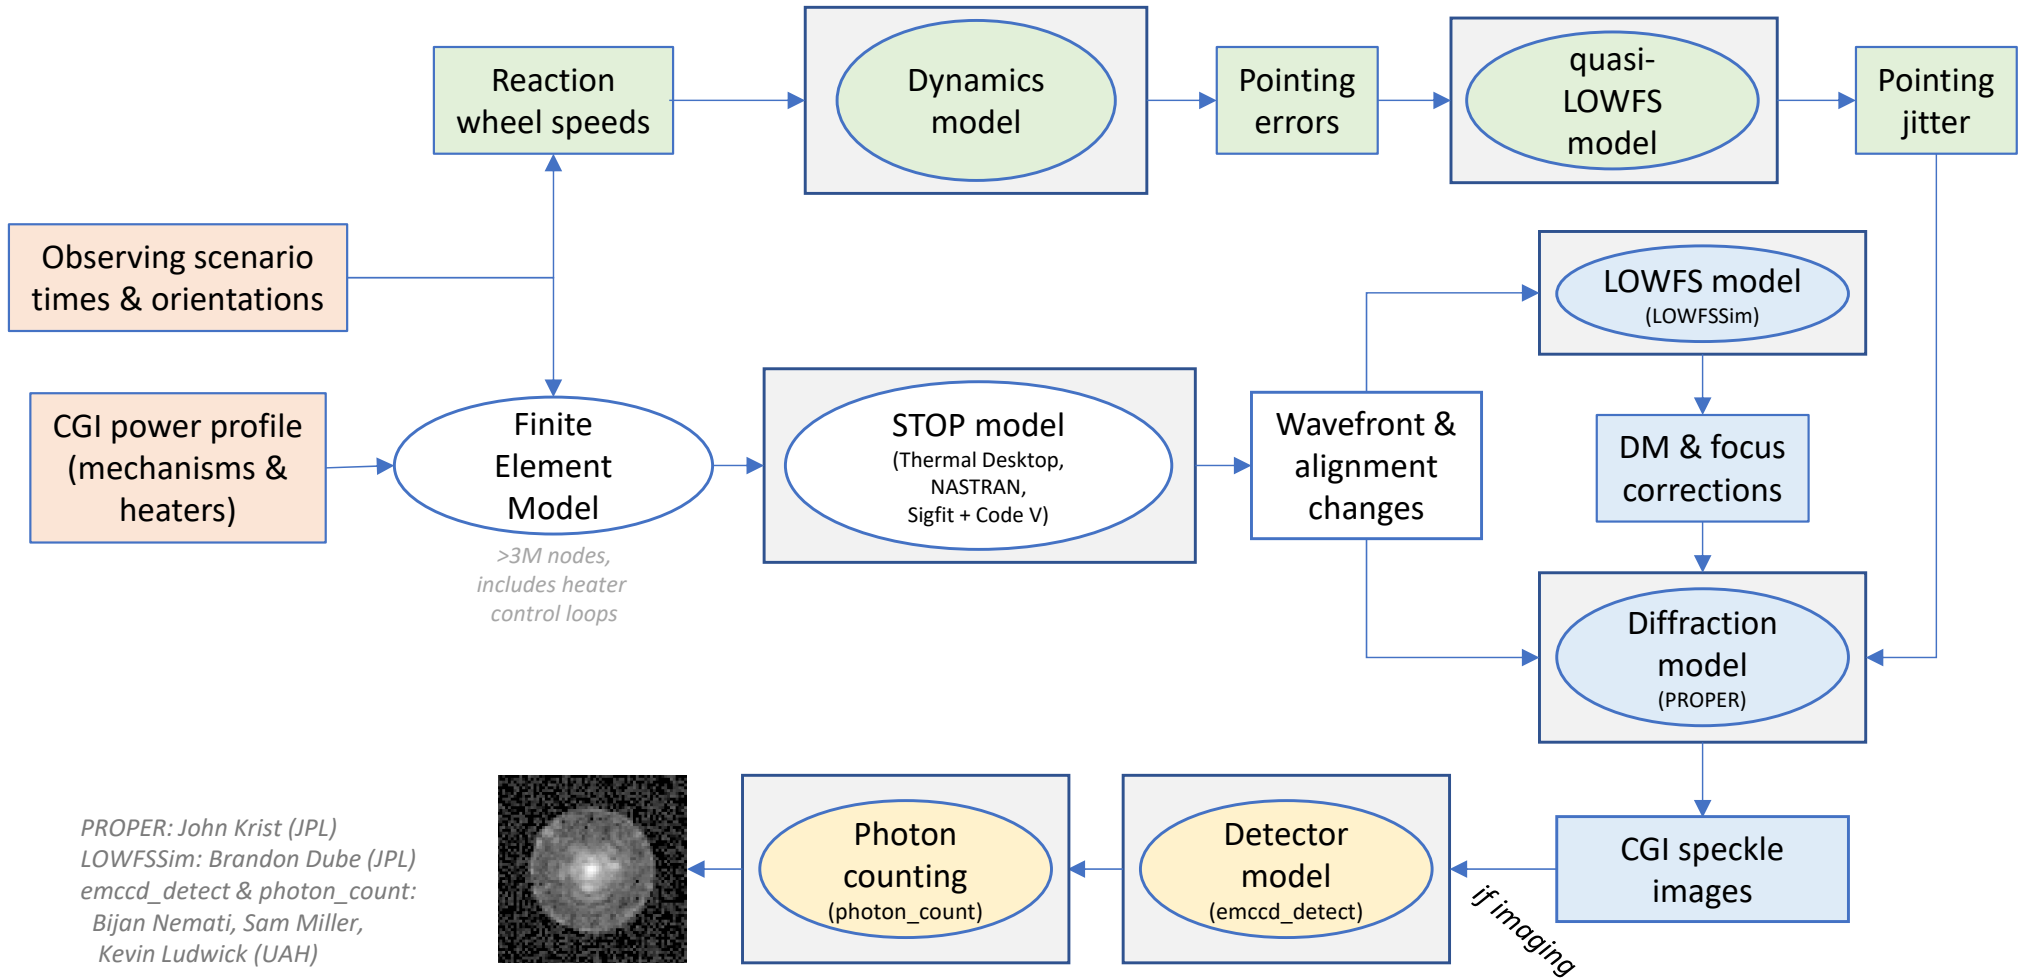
Reaction wheel speeds

Dynamics model

Pointing errors

quasi-LOWFS model

Pointing jitter

Observing scenario times & orientations

LOWFS model
(LOWFSSim)

CGI power profile (mechanisms & heaters)

Finite Element Model

>3M nodes, includes heater control loops

STOP model
(Thermal Desktop, NASTRAN, Sigfit + Code V)

Wavefront & alignment changes

DM & focus corrections

Diffraction model
(PROPER)

PROPER: John Krist (JPL)
LOWFSSim: Brandon Dube (JPL)
emccd_detect & photon_count: Bijan Nemati, Sam Miller, Kevin Ludwick (UAH)

Photon counting
(photon_count)

Detector model
(emccd_detect)

CGI speckle images

if imaging